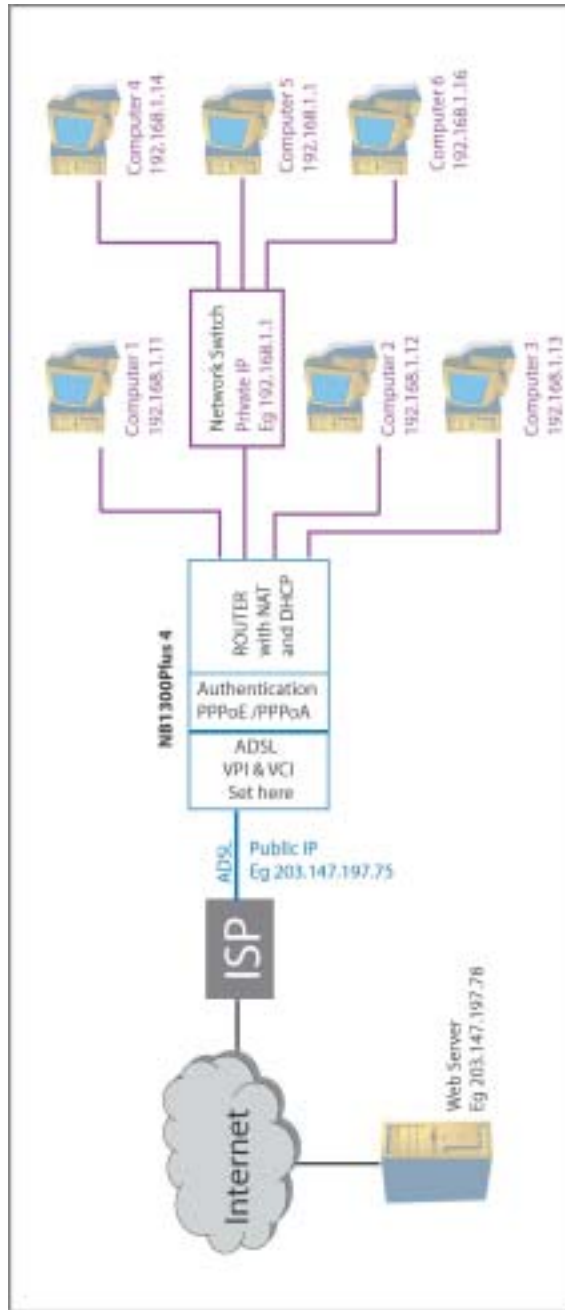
Internet

Web Server
Eg 203.147.197.76

ISP

ADSL

Public IP
Eg 203.147.197.75

NB1300Plus 4

ADSL
VPI & VCI
Set here

Authentication
PPPoE /PPPoA

ROUTER
with NAT
and DHCP

Network Switch
Private IP
Eg 192.168.1.1

Computer 1
192.168.1.11

Computer 2
192.168.1.12

Computer 3
192.168.1.13

Computer 4
192.168.1.14

Computer 5
192.168.1.1

Computer 6
192.168.1.16